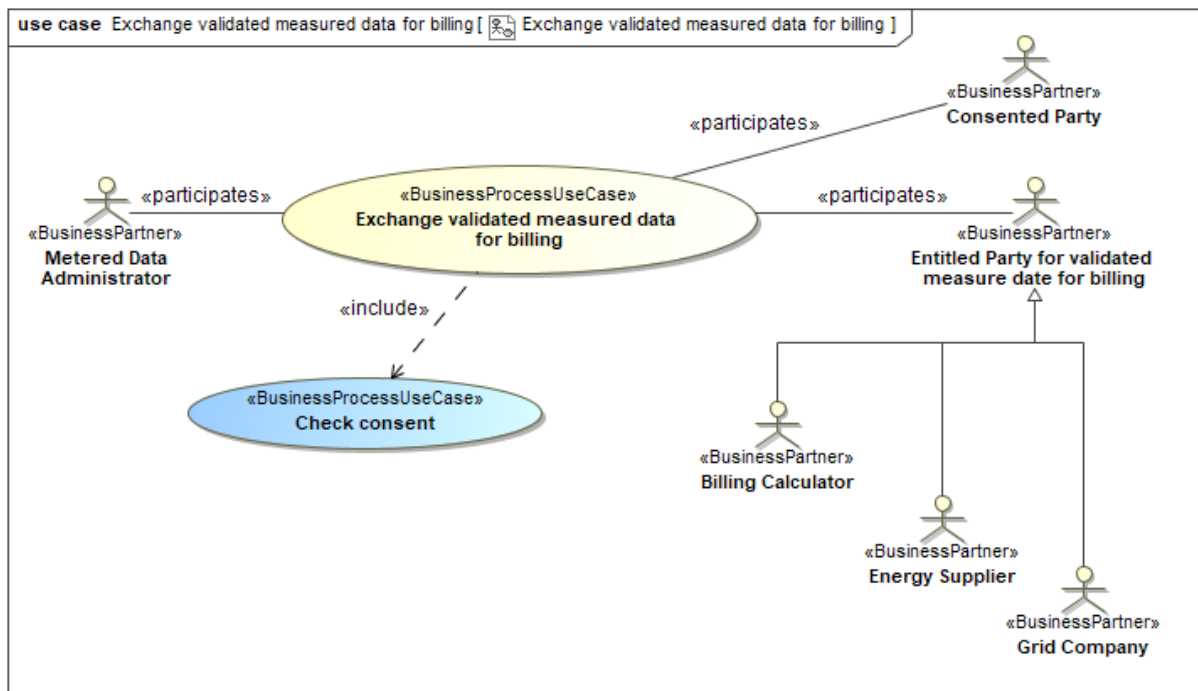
use case Exchange validated measured data for billing [ Exchange validated measured data for billing ]

«BusinessPartner»
Consented Party

«participates»

«participates»

«BusinessProcessUseCase»
Exchange validated measured data for billing

«participates»

«BusinessPartner»
Metered Data Administrator

«BusinessPartner»
Entitled Party for validated measure date for billing

«include»

«BusinessProcessUseCase»
Check consent

«BusinessPartner»
Billing Calculator

«BusinessPartner»
Energy Supplier

«BusinessPartner»
Grid Company